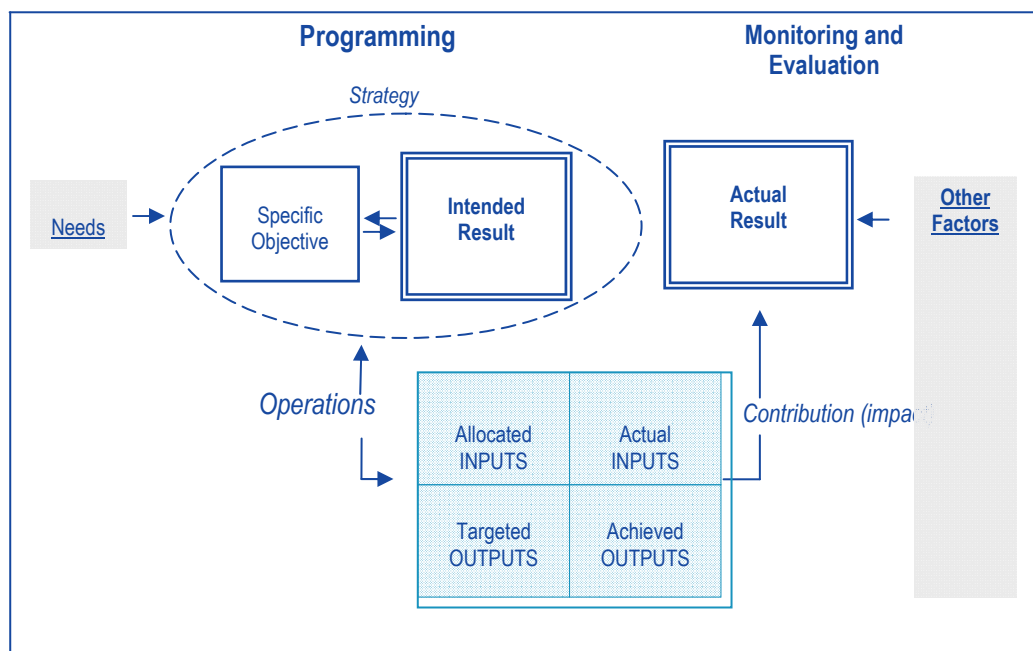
Programming

Monitoring and Evaluation

Strategy

Needs

Specific Objective

Intended Result

Actual Result

Other Factors

Operations

Allocated INPUTS

Actual INPUTS

Targeted OUTPUTS

Achieved OUTPUTS

Contribution (impa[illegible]